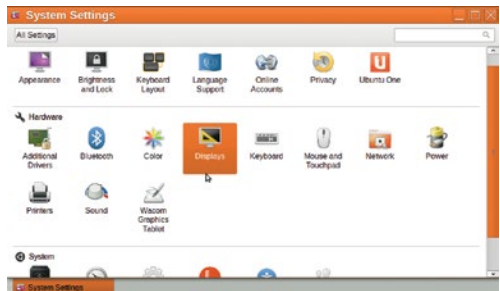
System Settings

All Settings

Appearance
Brightness and Lock
Keyboard Layout
Language Support
Online Accounts
Privacy
Ubuntu One

Hardware

Additional Drivers
Bluetooth
Color
Displays
Keyboard
Mouse and Touchpad
Network
Power
Printers
Sound
Wacom Graphics Tablet

System

System Settings